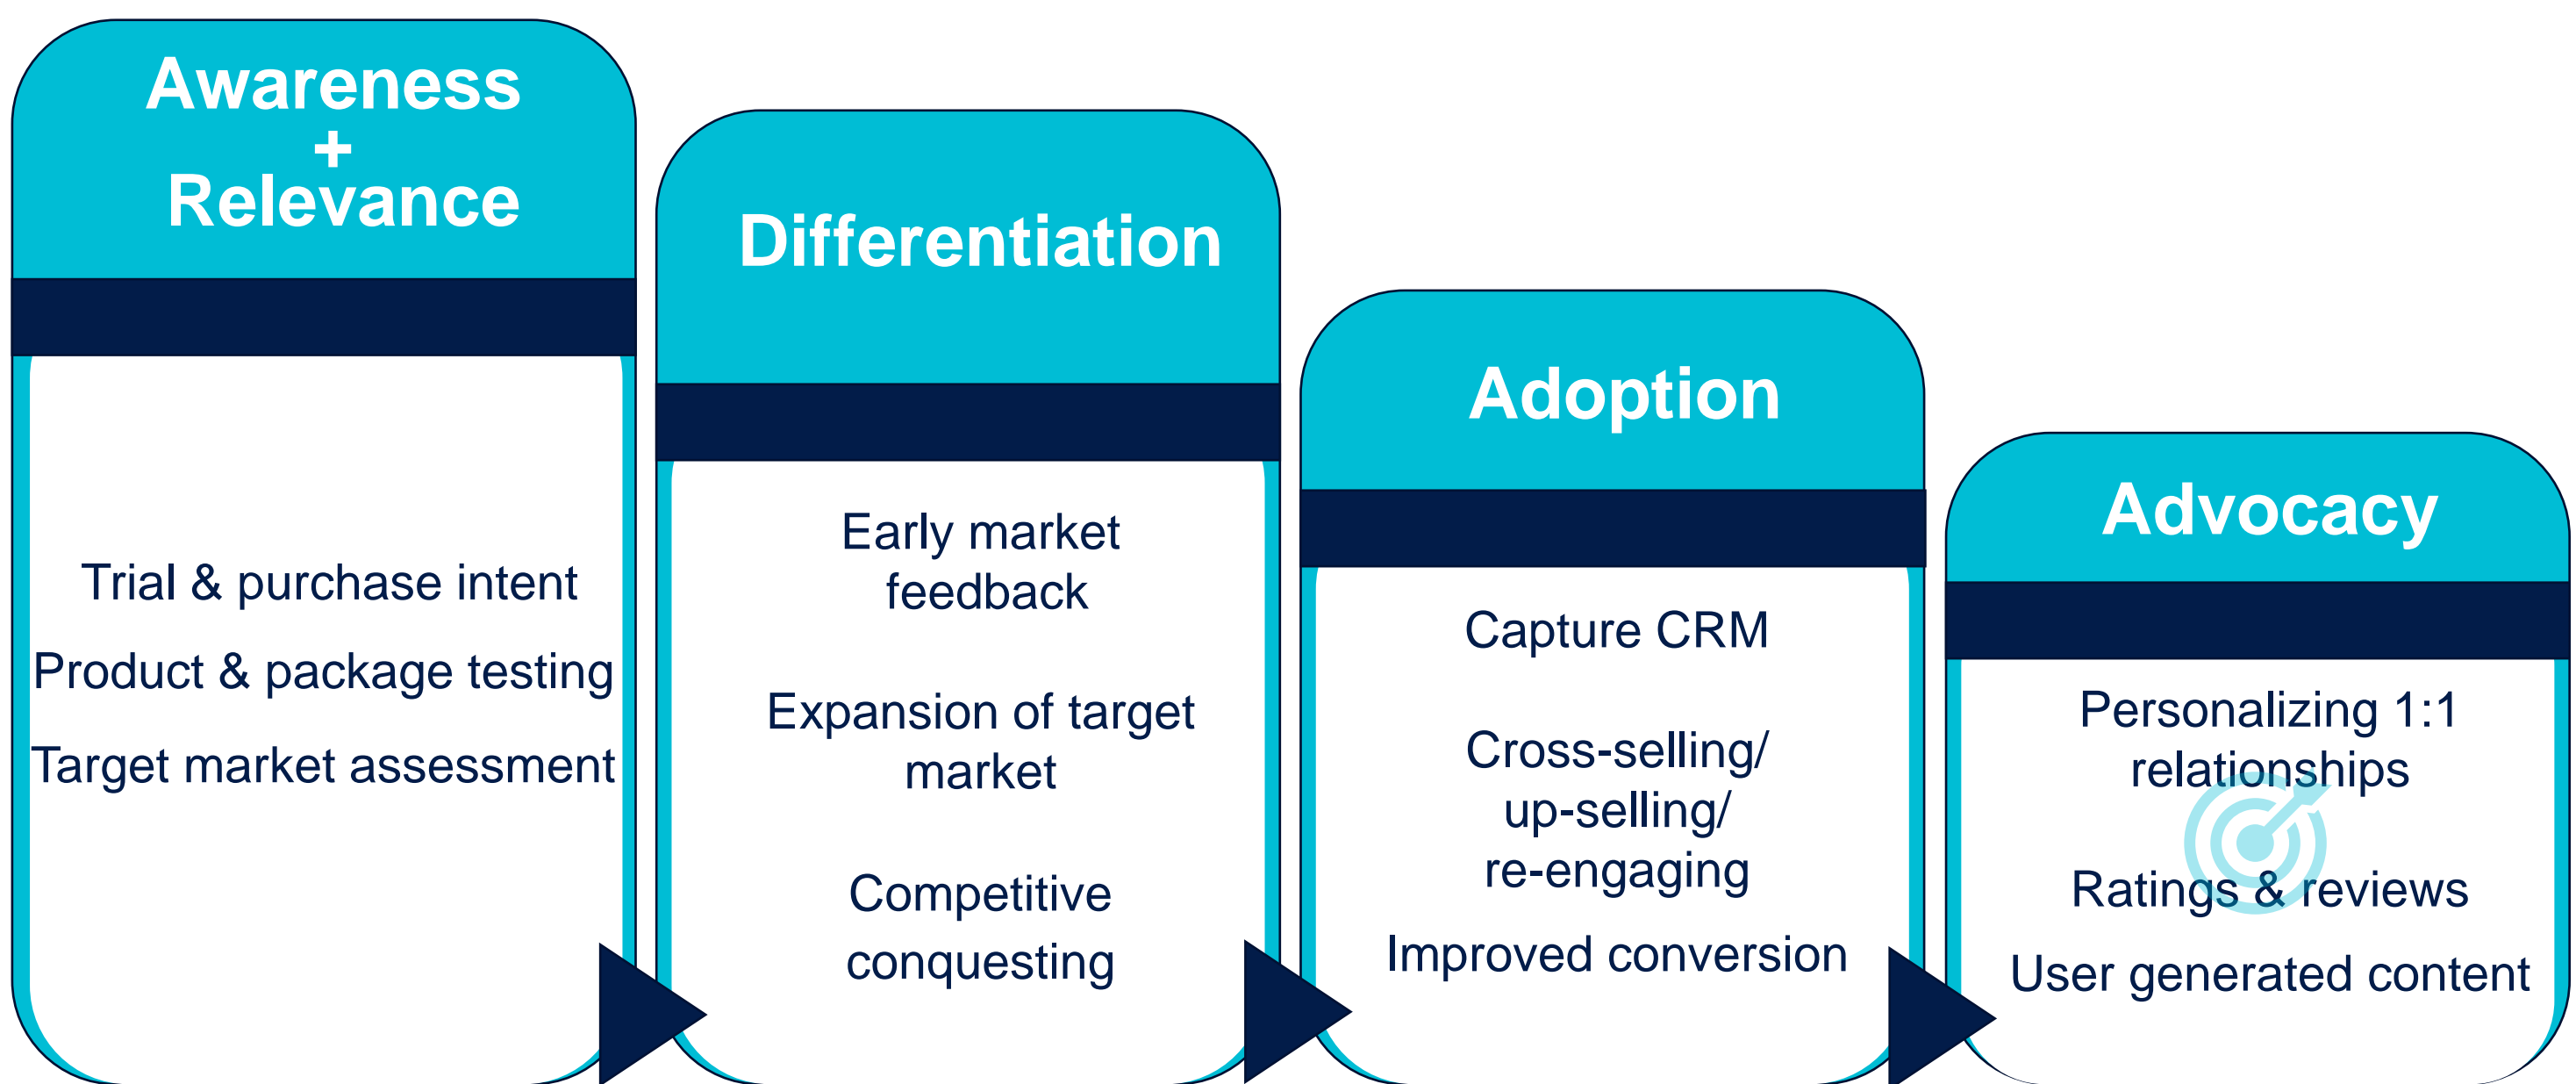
Awareness
+
Relevance

Trial & purchase intent

Product & package testing

Target market assessment

Differentiation

Early market feedback

Expansion of target market

Competitive conquesting

Adoption

Capture CRM

Cross-selling/ up-selling/ re-engaging

Improved conversion

Advocacy

Personalizing 1:1 relationships

Ratings & reviews

User generated content